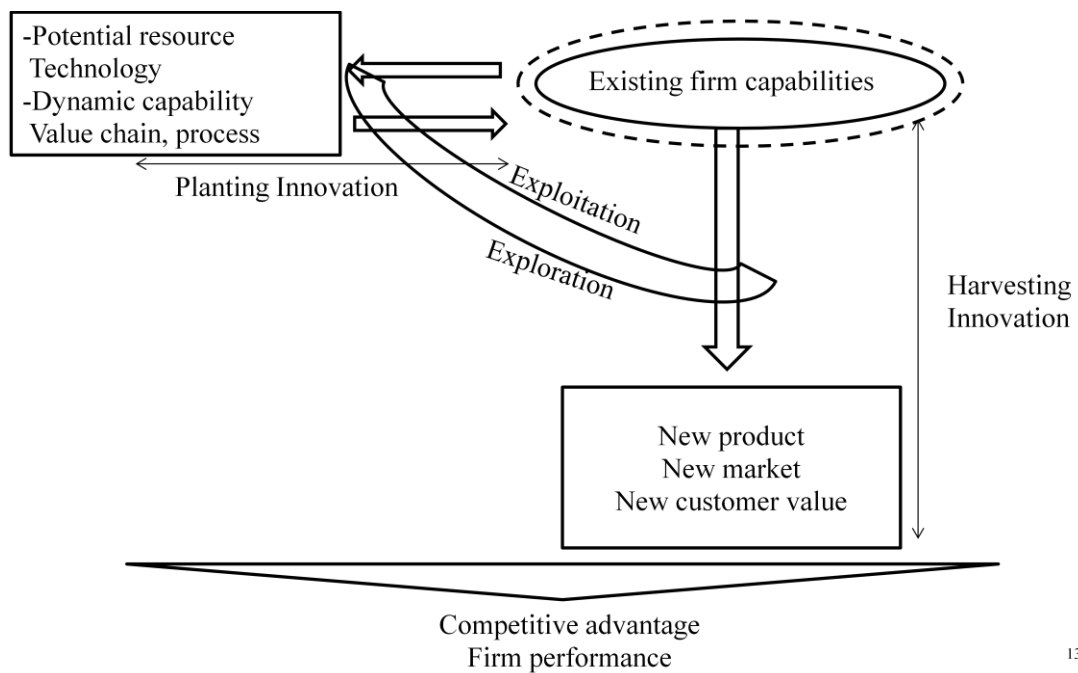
-Potential resource
Technology
-Dynamic capability
Value chain, process

Existing firm capabilities

Planting Innovation

Exploitation

Exploration

Harvesting
Innovation

New product
New market
New customer value

Competitive advantage
Firm performance

13